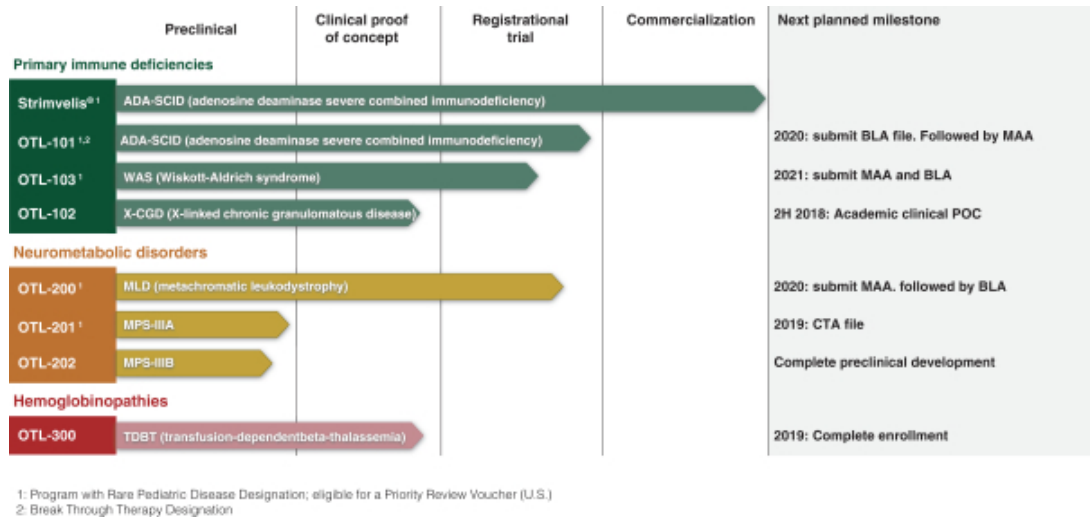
Preclinical | Clinical proof of concept | Registrational trial | Commercialization | Next planned milestone

Primary immune deficiencies

Strimvelis®¹ ADA-SCID (adenosine deaminase severe combined immunodeficiency)

OTL-101¹,² ADA-SCID (adenosine deaminase severe combined immunodeficiency) 2020: submit BLA file. Followed by MAA

OTL-103¹ WAS (Wiskott-Aldrich syndrome) 2021: submit MAA and BLA

OTL-102 X-CGD (X-linked chronic granulomatous disease) 2H 2018: Academic clinical POC

Neurometabolic disorders

OTL-200¹ MLD (metachromatic leukodystrophy) 2020: submit MAA. followed by BLA

OTL-201¹ MPS-IIIA 2019: CTA file

OTL-202 MPS-IIIB Complete preclinical development

Hemoglobinopathies

OTL-300 TDBT (transfusion-dependentbeta-thalassemia) 2019: Complete enrollment

1: Program with Rare Pediatric Disease Designation; eligible for a Priority Review Voucher (U.S.)
2: Break Through Therapy Designation